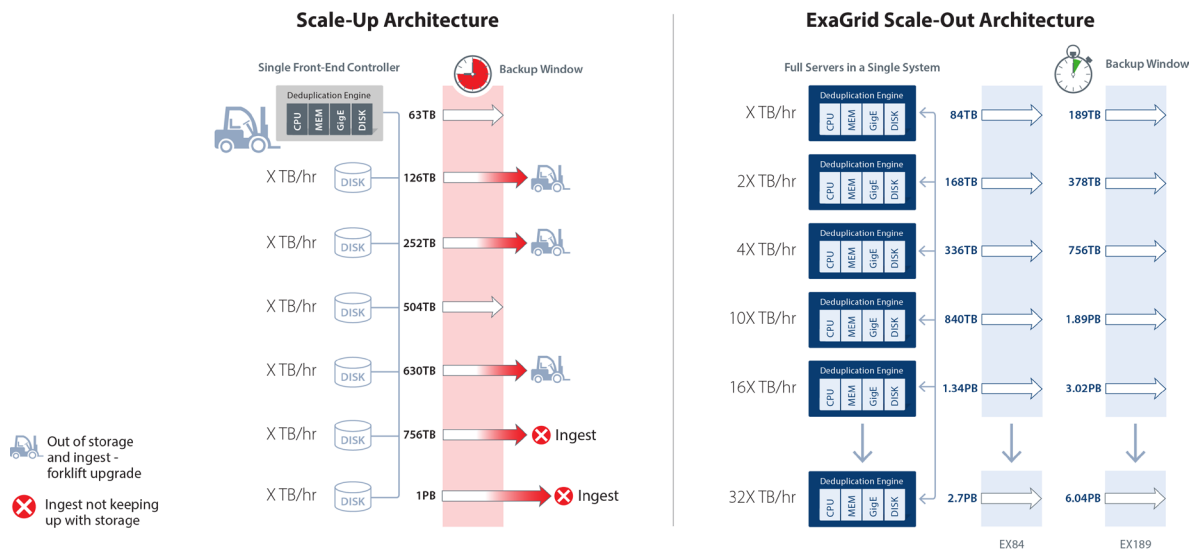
Scale-Up Architecture

Single Front-End Controller

Backup Window

Deduplication Engine

CPU MEM GigE DISK

63TB

X TB/hr DISK 126TB

X TB/hr DISK 252TB

X TB/hr DISK 504TB

X TB/hr DISK 630TB

X TB/hr DISK 756TB Ingest

X TB/hr DISK 1PB Ingest

Out of storage and ingest - forklift upgrade

Ingest not keeping up with storage

ExaGrid Scale-Out Architecture

Full Servers in a Single System

Backup Window

X TB/hr Deduplication Engine CPU MEM GigE DISK 84TB 189TB

2X TB/hr Deduplication Engine CPU MEM GigE DISK 168TB 378TB

4X TB/hr Deduplication Engine CPU MEM GigE DISK 336TB 756TB

10X TB/hr Deduplication Engine CPU MEM GigE DISK 840TB 1.89PB

16X TB/hr Deduplication Engine CPU MEM GigE DISK 1.34PB 3.02PB

32X TB/hr Deduplication Engine CPU MEM GigE DISK 2.7PB 6.04PB

EX84

EX189